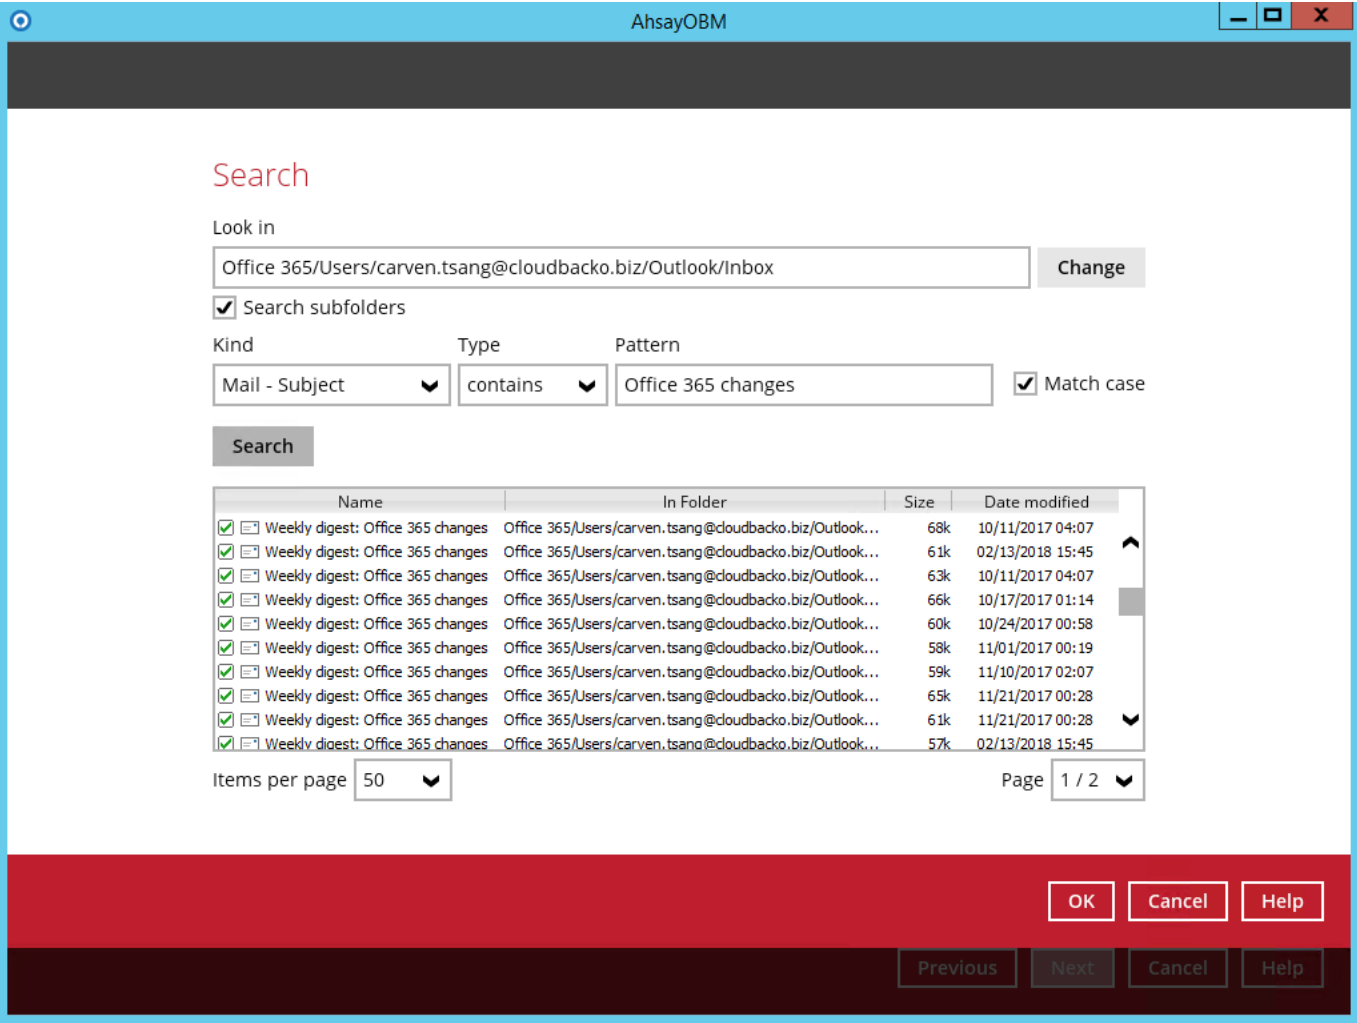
AhsayOBM

Search

Look in

Office 365/Users/carven.tsang@cloudbacko.biz/Outlook/Inbox

Change

Search subfolders

Kind

Type

Pattern

Mail - Subject

contains

Office 365 changes

Match case

Search

| Name | In Folder | Size | Date modified |
|---|---|---|---|
| Weekly digest: Office 365 changes | Office 365/Users/carven.tsang@cloudbacko.biz/Outlook... | 68k | 10/11/2017 04:07 |
| Weekly digest: Office 365 changes | Office 365/Users/carven.tsang@cloudbacko.biz/Outlook... | 61k | 02/13/2018 15:45 |
| Weekly digest: Office 365 changes | Office 365/Users/carven.tsang@cloudbacko.biz/Outlook... | 63k | 10/11/2017 04:07 |
| Weekly digest: Office 365 changes | Office 365/Users/carven.tsang@cloudbacko.biz/Outlook... | 66k | 10/17/2017 01:14 |
| Weekly digest: Office 365 changes | Office 365/Users/carven.tsang@cloudbacko.biz/Outlook... | 60k | 10/24/2017 00:58 |
| Weekly digest: Office 365 changes | Office 365/Users/carven.tsang@cloudbacko.biz/Outlook... | 58k | 11/01/2017 00:19 |
| Weekly digest: Office 365 changes | Office 365/Users/carven.tsang@cloudbacko.biz/Outlook... | 59k | 11/10/2017 02:07 |
| Weekly digest: Office 365 changes | Office 365/Users/carven.tsang@cloudbacko.biz/Outlook... | 65k | 11/21/2017 00:28 |
| Weekly digest: Office 365 changes | Office 365/Users/carven.tsang@cloudbacko.biz/Outlook... | 61k | 11/21/2017 00:28 |
| Weekly digest: Office 365 changes | Office 365/Users/carven.tsang@cloudbacko.biz/Outlook... | 57k | 02/13/2018 15:45 |

Items per page 50

Page 1 / 2

OK Cancel Help

Previous Next Cancel Help